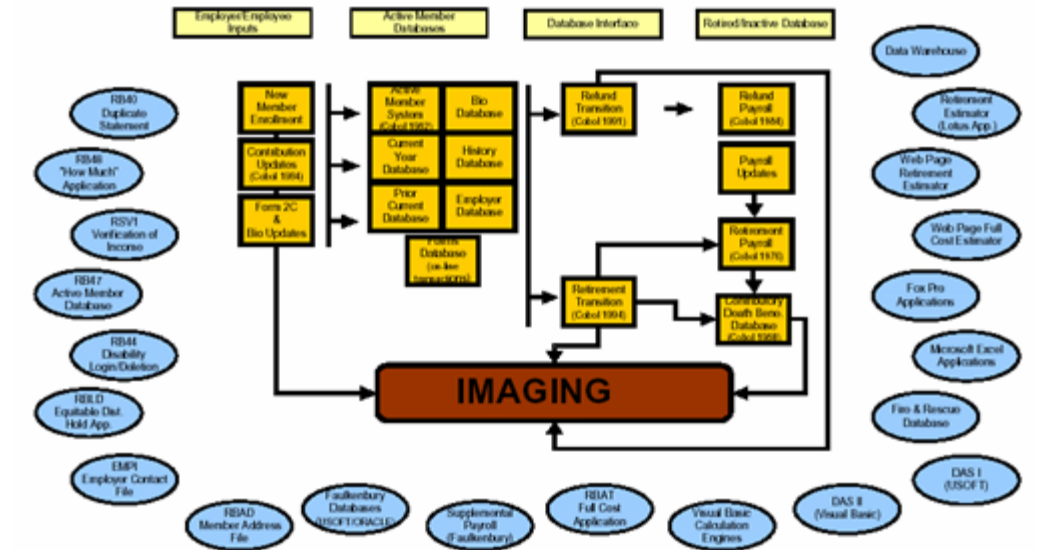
Employer/Employee Inputs

Active Member Databases

Database Interface

Retired/Inactive Database

New Member Enrollment

Contribution Updates (Cobol 1994)

Form 2C & Bio Updates

Active Member Systems (Cobol 1982)

Bio Database

Current Year Database

History Database

Prior Current Database

Employer Database

Points Database (on-line transactions)

Refund Transition (Cobol 1991)

Refund Payroll (Cobol 1984)

Payroll Updates

Retirement Payroll (Cobol 1976)

Retirement Transition (Cobol 1994)

Contributory Death Bene. Database (Cobol 1988)

IMAGING

RB40 Duplicate Statement

RB48 "How Much" Application

RSV1 Verification of Income

RB47 Active Member Database

RB44 Disability Login/Deletion

RBLD Equitable Dist. Hold App.

EMPI Employer Contact File

RBAD Member Address File

Faulkenbury Databases (USOFT/ORACLE)

Supplemental Payroll (Faulkenbury)

RBAT Full Cost Application

Visual Basic Calculation Engines

DAS II (Visual Basic)

DAS I (USOFT)

Fire & Rescue Database

Microsoft Excel Applications

Fox Pro Applications

Web Page Full Cost Estimator

Web Page Retirement Estimator

Retirement Estimator (Lotus App.)

Data Warehouse